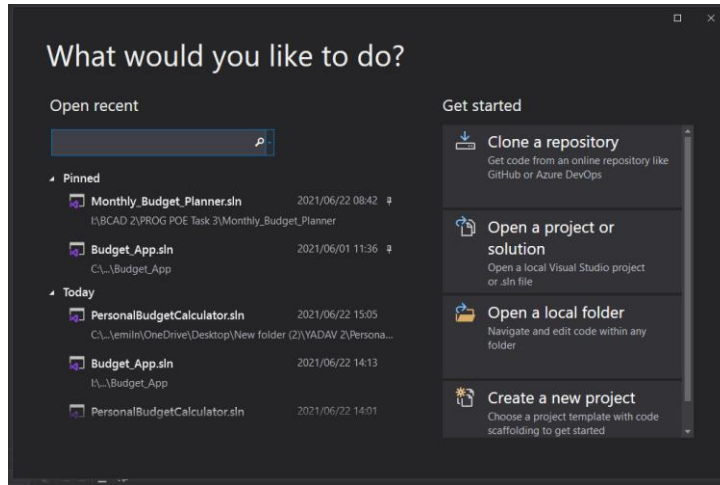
What would you like to do?

Open recent

Pinned

Monthly_Budget_Planner.sln 2021/06/22 08:42
I:\BCAD 2\PROG POE Task 3\Monthly_Budget_Planner

Budget_App.sln 2021/06/01 11:36
C:\...\Budget_App

Today

PersonalBudgetCalculator.sln 2021/06/22 15:05
C:\...\emiln\OneDrive\Desktop\New folder (2)\YADAV 2\Persona...

Budget_App.sln 2021/06/22 14:13
I:\...\Budget_App

PersonalBudgetCalculator.sln 2021/06/22 14:01

Get started

Clone a repository
Get code from an online repository like GitHub or Azure DevOps

Open a project or solution
Open a local Visual Studio project or .sln file

Open a local folder
Navigate and edit code within any folder

Create a new project
Choose a project template with code scaffolding to get started